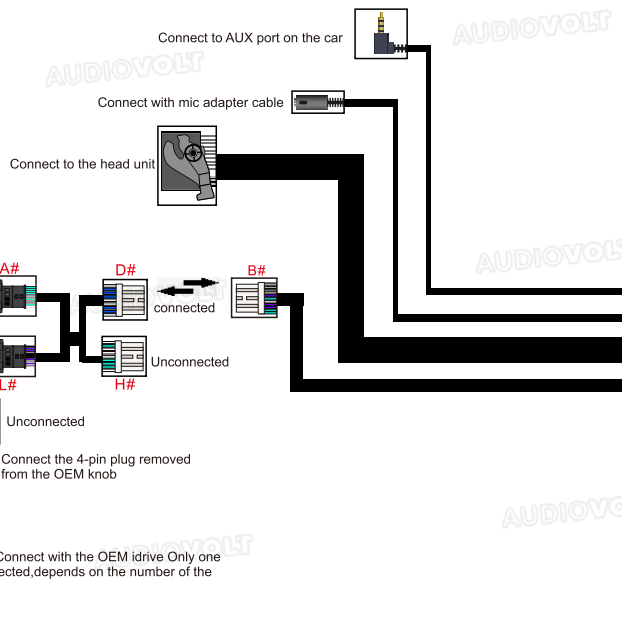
Connect to AUX port on the car

AUDIOVOLT

AUDIOVOLT

Connect with mic adapter cable

Connect to the head unit

AUDIOVOLT

A#

D#

B#

connected

L#

Unconnected

H#

Unconnected

Connect the 4-pin plug removed from the OEM knob

AUDIOVOLT

Connect with the OEM idrive Only one
ected,depends on the number of the

AUDIOVOLT